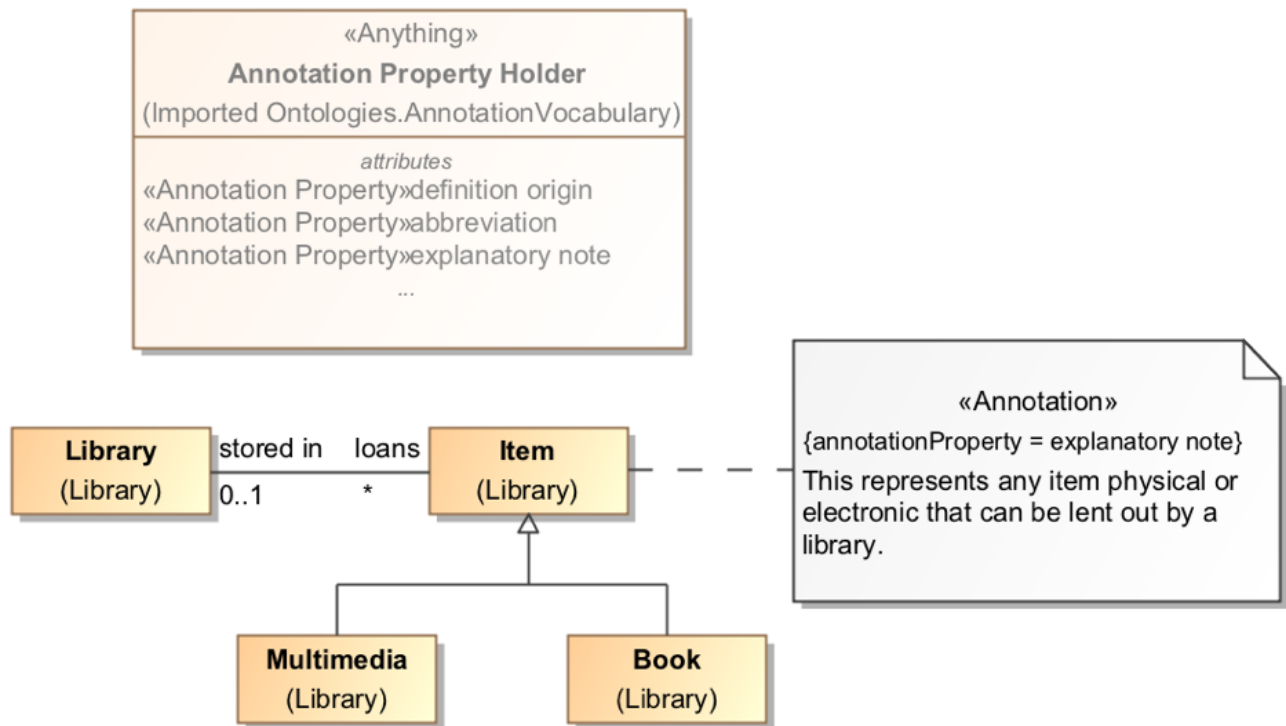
«Anything»
Annotation Property Holder
(Imported Ontologies.AnnotationVocabulary)

attributes
«Annotation Property»definition origin
«Annotation Property»abbreviation
«Annotation Property»explanatory note
...

Library
(Library)

stored in
0..1

loans
*

Item
(Library)

«Annotation»
{annotationProperty = explanatory note}
This represents any item physical or electronic that can be lent out by a library.

Multimedia
(Library)

Book
(Library)